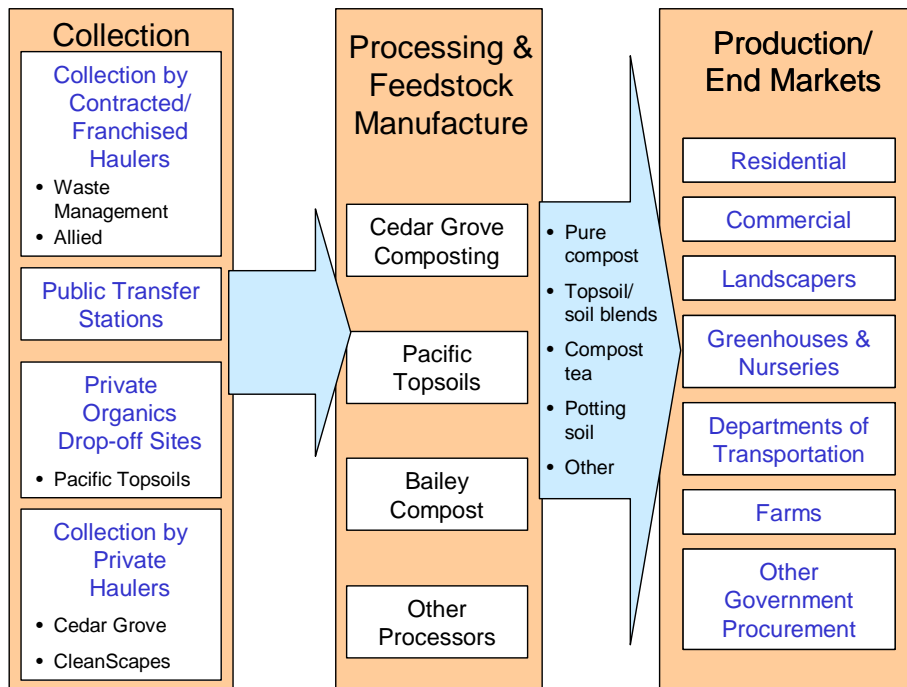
Collection

Collection by Contracted/ Franchised Haulers
- Waste Management
- Allied

Public Transfer Stations

Private Organics Drop-off Sites
- Pacific Topsoils

Collection by Private Haulers
- Cedar Grove
- CleanScapes

Processing & Feedstock Manufacture

Cedar Grove Composting

Pacific Topsoils

Bailey Compost

Other Processors

- Pure compost
- Topsoil/ soil blends
- Compost tea
- Potting soil
- Other

Production/ End Markets

Residential

Commercial

Landscapers

Greenhouses & Nurseries

Departments of Transportation

Farms

Other Government Procurement